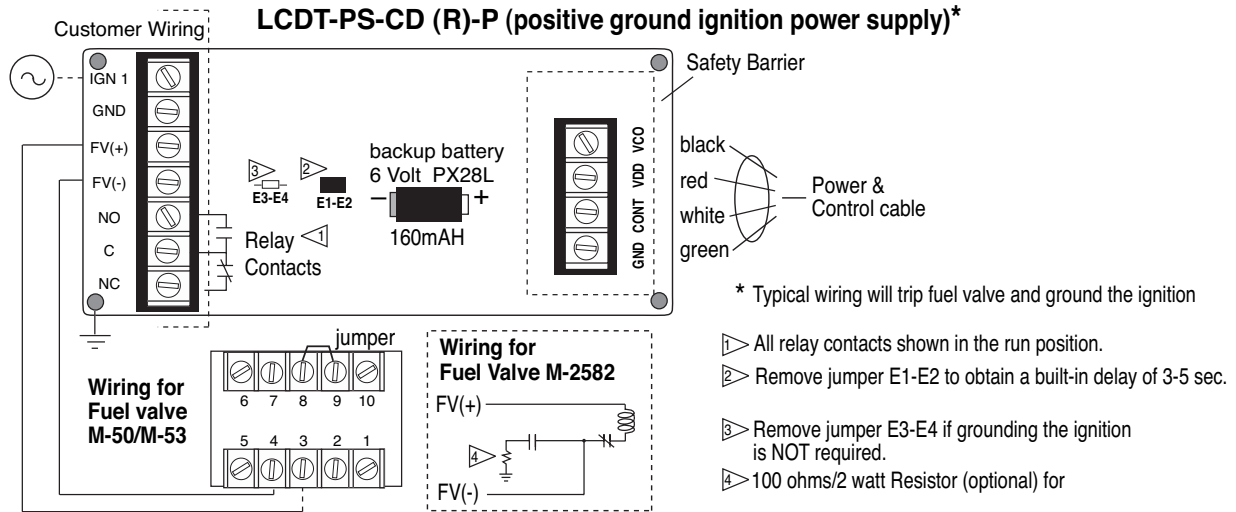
Customer Wiring

LCDT-PS-CD (R)-P (positive ground ignition power supply)*

IGN 1
GND
FV(+)
FV(-)
NO
C
NC

3 E3-E4
2 E1-E2

backup battery
6 Volt PX28L
− +
160mAH

Relay 1
Contacts

VCO
VDD
CONT
GND

Safety Barrier

black
red
white
green

Power &
Control cable

* Typical wiring will trip fuel valve and ground the ignition

jumper
6 7 8 9 10
5 4 3 2 1

Wiring for
Fuel valve
M-50/M-53

Wiring for
Fuel Valve M-2582
FV(+)
4
FV(-)

1 All relay contacts shown in the run position.
2 Remove jumper E1-E2 to obtain a built-in delay of 3-5 sec.

3 Remove jumper E3-E4 if grounding the ignition is NOT required.
4 100 ohms/2 watt Resistor (optional) for